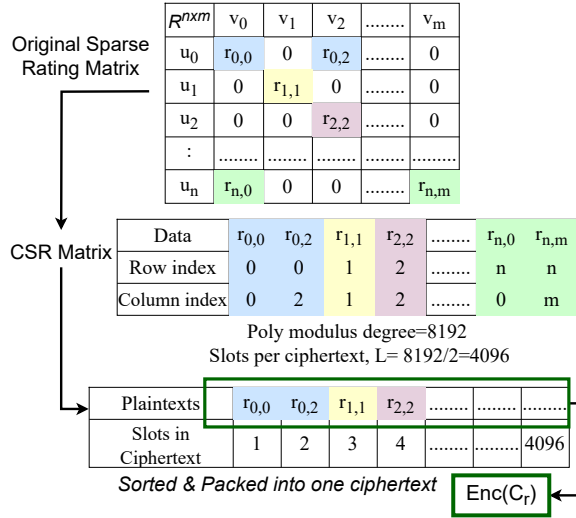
Original Sparse Rating Matrix

| $R^{nxm}$ | $v_0$ | $v_1$ | $v_2$ | ........ | $v_m$ |
|---|---|---|---|---|---|
| $u_0$ | $r_{0,0}$ | 0 | $r_{0,2}$ | ........ | 0 |
| $u_1$ | 0 | $r_{1,1}$ | 0 | ........ | 0 |
| $u_2$ | 0 | 0 | $r_{2,2}$ | ........ | 0 |
| : | ........ | ........ | ........ | ........ | ........ |
| $u_n$ | $r_{n,0}$ | 0 | 0 | ........ | $r_{n,m}$ |

CSR Matrix

| Data | $r_{0,0}$ | $r_{0,2}$ | $r_{1,1}$ | $r_{2,2}$ | ........ | $r_{n,0}$ | $r_{n,m}$ |
|---|---|---|---|---|---|---|---|
| Row index | 0 | 0 | 1 | 2 | ........ | n | n |
| Column index | 0 | 2 | 1 | 2 | ........ | 0 | m |

Poly modulus degree=8192
Slots per ciphertext, L= 8192/2=4096

| Plaintexts | $r_{0,0}$ | $r_{0,2}$ | $r_{1,1}$ | $r_{2,2}$ | ........ | ........ | ........ |
|---|---|---|---|---|---|---|---|
| Slots in Ciphertext | 1 | 2 | 3 | 4 | ........ | ........ | 4096 |

Sorted & Packed into one ciphertext

Enc($C_r$)